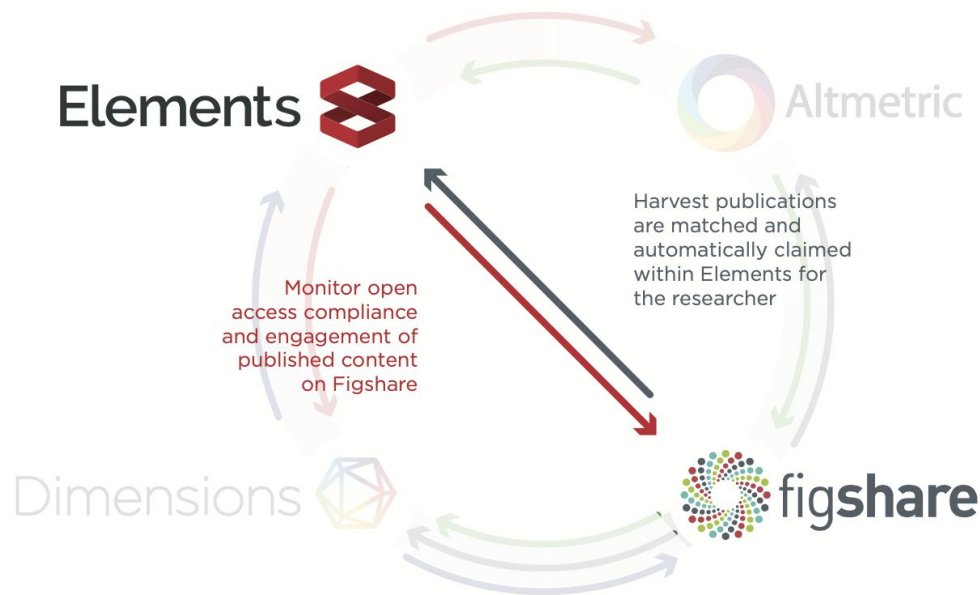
Elements

Altmetric

Harvest publications are matched and automatically claimed within Elements for the researcher

Monitor open access compliance and engagement of published content on Figshare

Dimensions

figshare